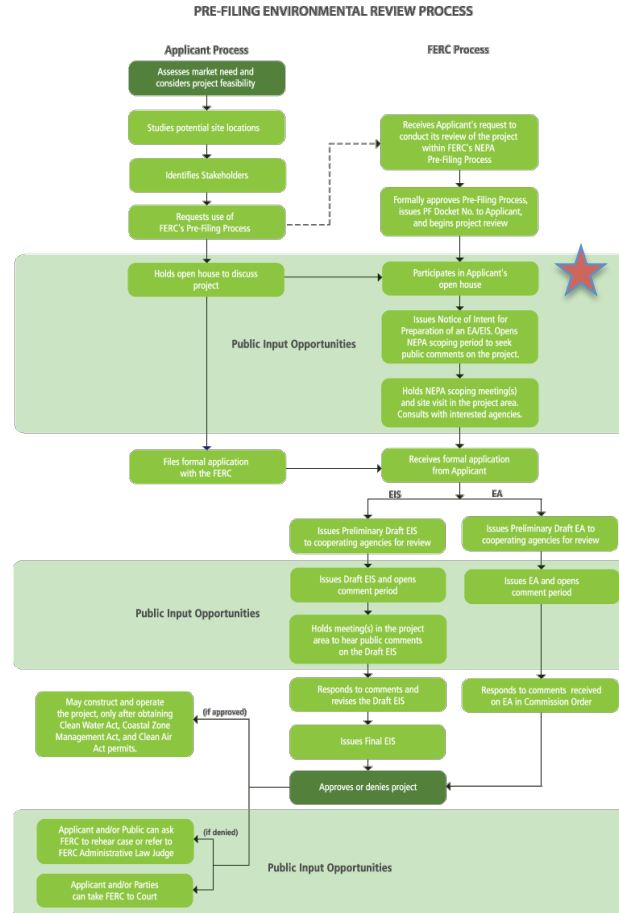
PRE-FILING ENVIRONMENTAL REVIEW PROCESS

Applicant Process

FERC Process

Assesses market need and considers project feasibility

Studies potential site locations

Identifies Stakeholders

Requests use of FERC's Pre-Filing Process

Receives Applicant's request to conduct its review of the project within FERC's NEPA Pre-Filing Process

Formally approves Pre-Filing Process, issues PF Docket No. to Applicant, and begins project review

Holds open house to discuss project

Participates in Applicant's open house

Public Input Opportunities

Issues Notice of Intent for Preparation of an EA/EIS. Opens NEPA scoping period to seek public comments on the project.

Holds NEPA scoping meeting(s) and site visit in the project area. Consults with interested agencies.

Files formal application with the FERC

Receives formal application from Applicant

EIS

EA

Issues Preliminary Draft EIS to cooperating agencies for review

Issues Preliminary Draft EA to cooperating agencies for review

Public Input Opportunities

Issues Draft EIS and opens comment period

Issues EA and opens comment period

Holds meeting(s) in the project area to hear public comments on the Draft EIS

May construct and operate the project, only after obtaining Clean Water Act, Coastal Zone Management Act, and Clean Air Act permits.

(if approved)

Responds to comments and revises the Draft EIS

Responds to comments received on EA in Commission Order

Issues Final EIS

Approves or denies project

Applicant and/or Public can ask FERC to rehear case or refer to FERC Administrative Law Judge

(if denied)

Public Input Opportunities

Applicant and/or Parties can take FERC to Court